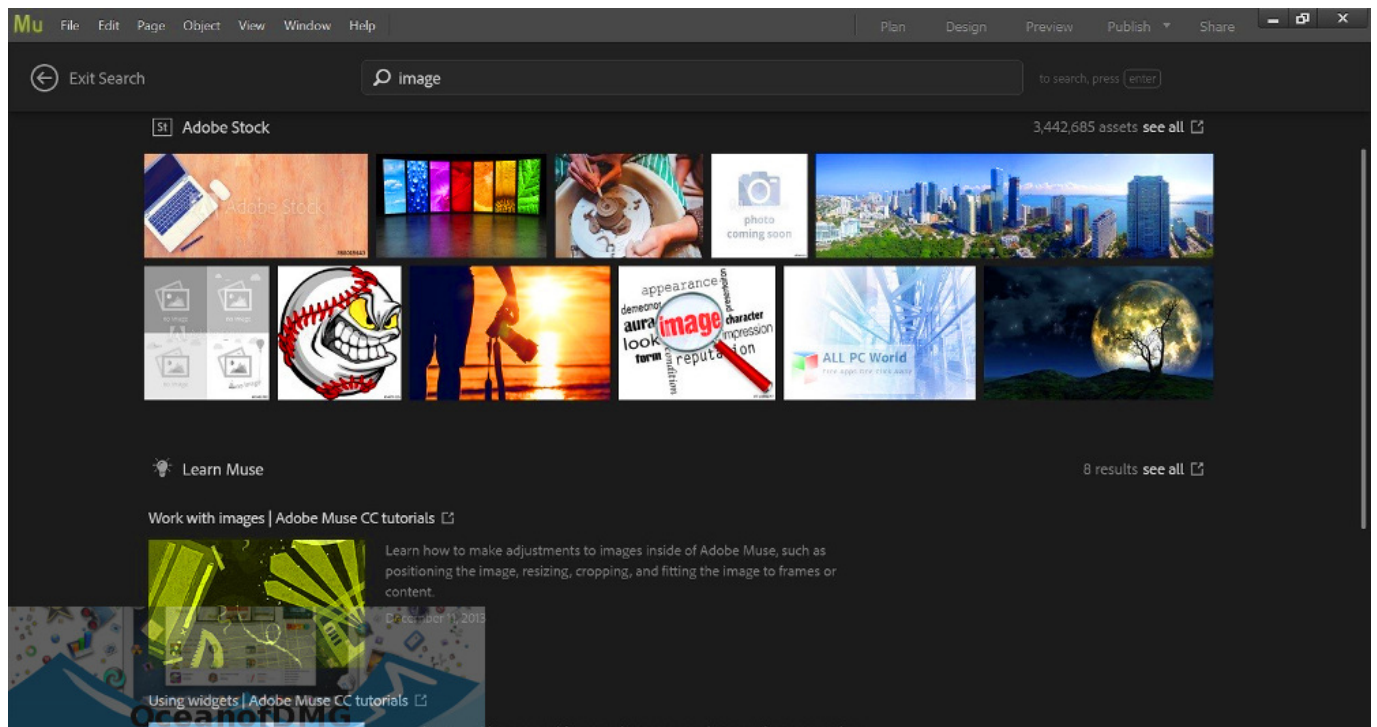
Mu File Edit Page Object View Window Help Plan Design Preview Publish Share

Exit Search

image

to search, press enter

St Adobe Stock

3,442,685 assets see all

Adobe Stock

photo coming soon

appearance demeanor aura look form image character impression reputation condition

ALL PC World

Learn Muse

8 results see all

Work with images | Adobe Muse CC tutorials

Learn how to make adjustments to images inside of Adobe Muse, such as positioning the image, resizing, cropping, and fitting the image to frames or content.

December 11, 2013

Using widgets | Adobe Muse CC tutorials

OceanofDMG